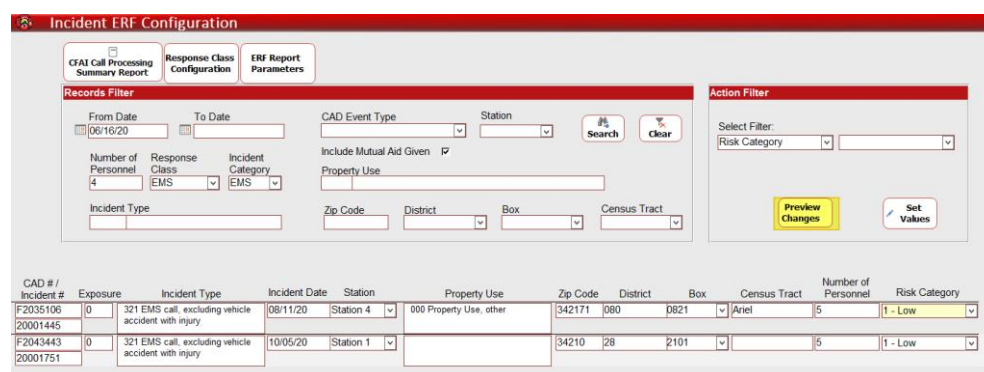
Incident ERF Configuration

CFAI Call Processing Summary Report | Response Class Configuration | ERF Report Parameters

Records Filter

From Date 06/16/20
To Date
CAD Event Type
Station
Search
Clear
Number of Personnel 4
Response Class EMS
Incident Category EMS
Include Mutual Aid Given
Property Use
Incident Type
Zip Code
District
Box
Census Tract

Action Filter

Select Filter:
Risk Category

Preview Changes
Set Values

| CAD # / Incident # | Exposure | Incident Type | Incident Date | Station | Property Use | Zip Code | District | Box | Census Tract | Number of Personnel | Risk Category |
|---|---|---|---|---|---|---|---|---|---|---|---|
| F2035106 20001445 | 0 | 321 EMS call, excluding vehicle accident with injury | 08/11/20 | Station 4 | 000 Property Use, other | 342171 | 080 | 0821 | Ariel | 5 | 1 - Low |
| F2043443 20001751 | 0 | 321 EMS call, excluding vehicle accident with injury | 10/05/20 | Station 1 | | 34210 | 28 | 2101 | | 5 | 1 - Low |